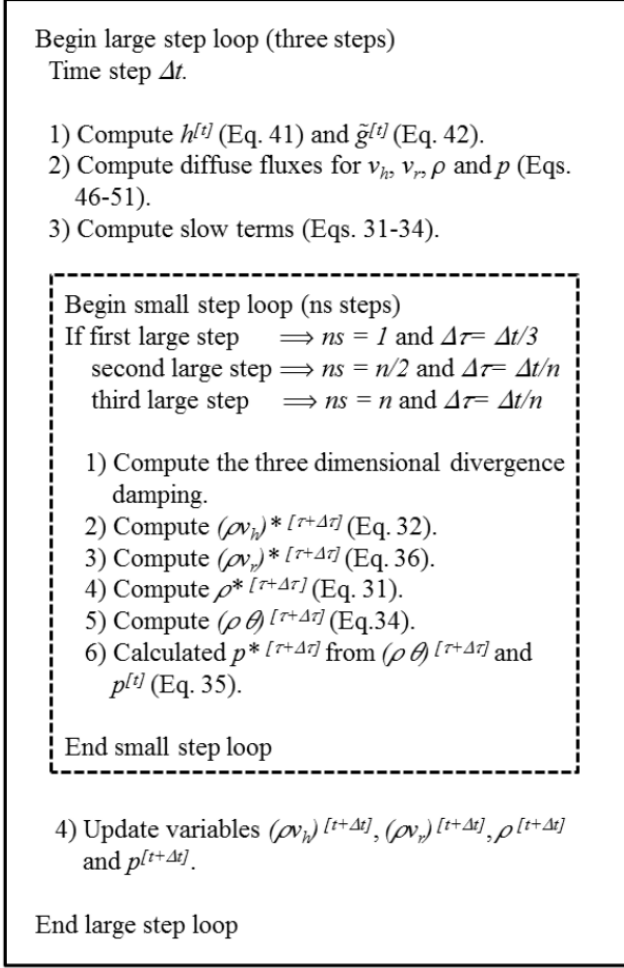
Begin large step loop (three steps)
Time step $\Delta t$.

1) Compute $h^{[t]}$ (Eq. 41) and $\tilde{g}^{[t]}$ (Eq. 42).
2) Compute diffuse fluxes for $v_h$, $v_r$, $\rho$ and $p$ (Eqs. 46-51).
3) Compute slow terms (Eqs. 31-34).

Begin small step loop (ns steps)
If first large step $\Longrightarrow ns = 1$ and $\Delta\tau = \Delta t/3$
second large step $\Longrightarrow ns = n/2$ and $\Delta\tau = \Delta t/n$
third large step $\Longrightarrow ns = n$ and $\Delta\tau = \Delta t/n$

1) Compute the three dimensional divergence damping.
2) Compute $(\rho v_h)^{*[\tau+\Delta\tau]}$ (Eq. 32).
3) Compute $(\rho v_r)^{*[\tau+\Delta\tau]}$ (Eq. 36).
4) Compute $\rho^{*[\tau+\Delta\tau]}$ (Eq. 31).
5) Compute $(\rho\theta)^{[\tau+\Delta\tau]}$ (Eq.34).
6) Calculated $p^{*[\tau+\Delta\tau]}$ from $(\rho\theta)^{[\tau+\Delta\tau]}$ and $p^{[t]}$ (Eq. 35).

End small step loop

4) Update variables $(\rho v_h)^{[t+\Delta t]}$, $(\rho v_r)^{[t+\Delta t]}$, $\rho^{[t+\Delta t]}$ and $p^{[t+\Delta t]}$.

End large step loop